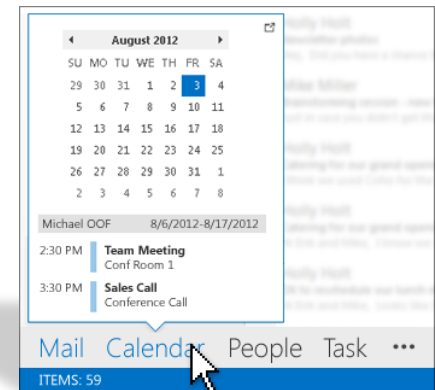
August 2012

| SU | MO | TU | WE | TH | FR | SA |
|---|---|---|---|---|---|---|
| 29 | 30 | 31 | 1 | 2 | 3 | 4 |
| 5 | 6 | 7 | 8 | 9 | 10 | 11 |
| 12 | 13 | 14 | 15 | 16 | 17 | 18 |
| 19 | 20 | 21 | 22 | 23 | 24 | 25 |
| 26 | 27 | 28 | 29 | 30 | 31 | 1 |
| 2 | 3 | 4 | 5 | 6 | 7 | 8 |

Michael OOF 8/6/2012-8/17/2012

2:30 PM Team Meeting
Conf Room 1

3:30 PM Sales Call
Conference Call

Holly Holt
Mike Miller
Holly Holt
Holly Holt
Holly Holt

Mail Calendar People Task •••

ITEMS: 59